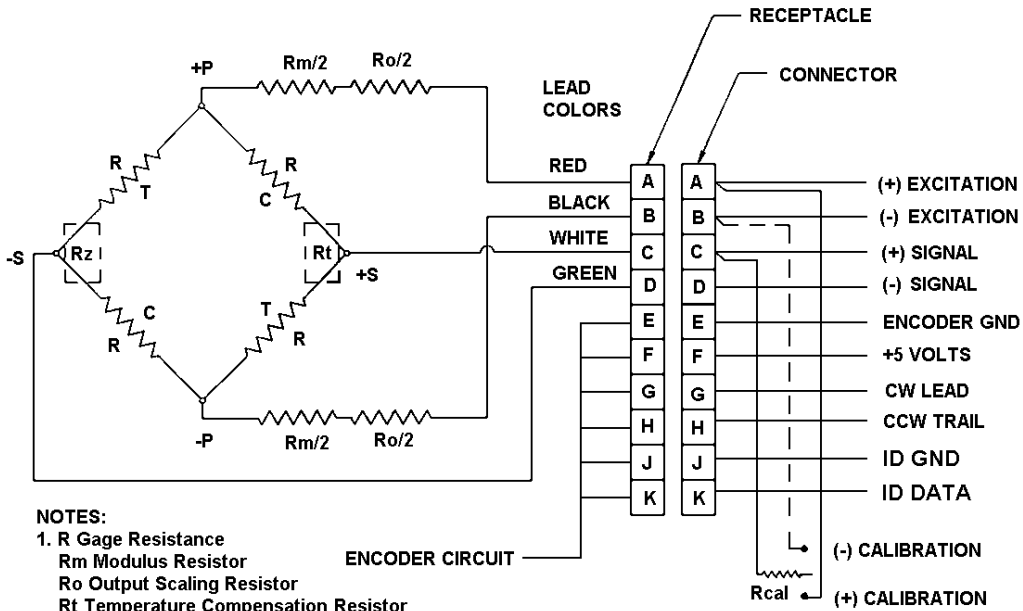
RECEPTACLE

CONNECTOR

+P

Rm/2

Ro/2

LEAD COLORS

R T

C R

RED

BLACK

WHITE

GREEN

-S

Rz

Rt

+S

C R

T R

-P

Rm/2

Ro/2

A B C D E F G H J K

A B C D E F G H J K

(+) EXCITATION

(-) EXCITATION

(+) SIGNAL

(-) SIGNAL

ENCODER GND

+5 VOLTS

CW LEAD

CCW TRAIL

ID GND

ID DATA

NOTES:
1. R Gage Resistance
Rm Modulus Resistor
Ro Output Scaling Resistor
Rt Temperature Compensation Resistor

ENCODER CIRCUIT

(-) CALIBRATION

Rcal

(+) CALIBRATION